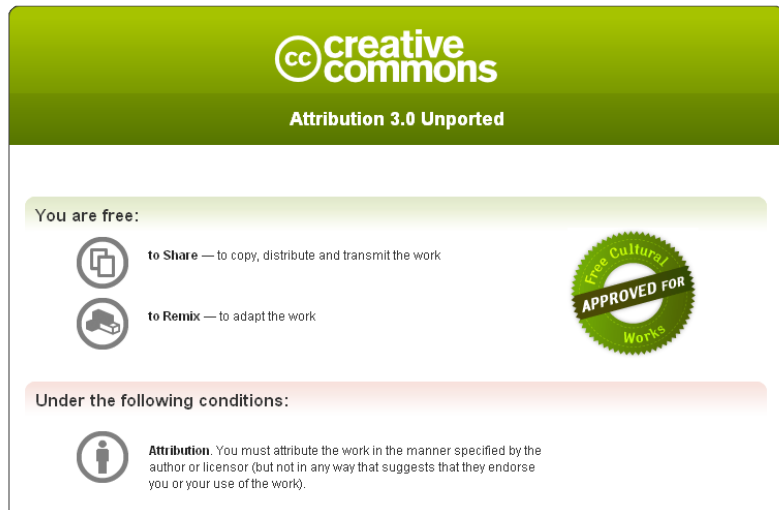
cc creative commons

Attribution 3.0 Unported

You are free:

to Share — to copy, distribute and transmit the work

to Remix — to adapt the work

Free Cultural
APPROVED FOR
Works

Under the following conditions:

Attribution. You must attribute the work in the manner specified by the author or licensor (but not in any way that suggests that they endorse you or your use of the work).